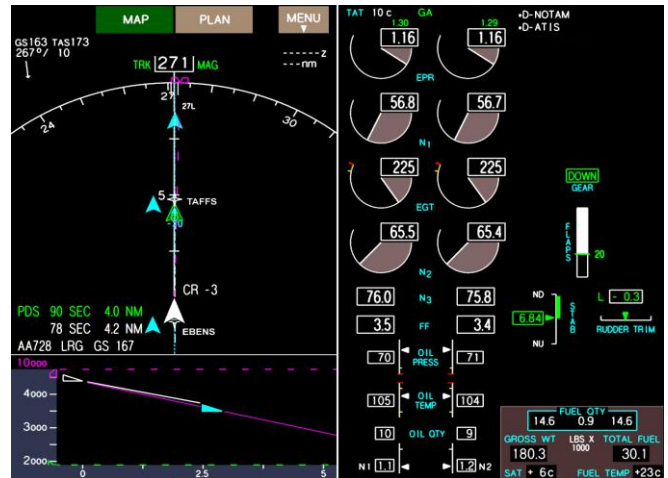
MAP
PLAN
MENU
GS163 TAS173
267°/ 10
-----z
---nm
TRK 271 MAG
27
27L
24
30
5
TAFFS
CR -3
PDS 90 SEC 4.0 NM
78 SEC 4.2 NM
EBENS
AA728 LRG GS 167
10000
4000
3000
2000
0
2.5
5

TAT 10 c
GA
1.30
1.29
1.16
1.16
EPR
•D-NOTAM
•D-ATIS
56.8
56.7
N1
225
225
EGT
65.5
65.4
N2
DOWN
GEAR
FLAPS
20
76.0
N3
75.8
3.5
FF
3.4
ND
6.84
STAB
NU
L - 0.3
RUDDER TRIM
70
OIL PRESS
71
105
OIL TEMP
104
10
OIL QTY
9
N1 1
1.2 N2
FUEL QTY
14.6 0.9 14.6
GROSS WT
LBS X 1000
TOTAL FUEL
180.3
30.1
SAT + 6c
FUEL TEMP +23c